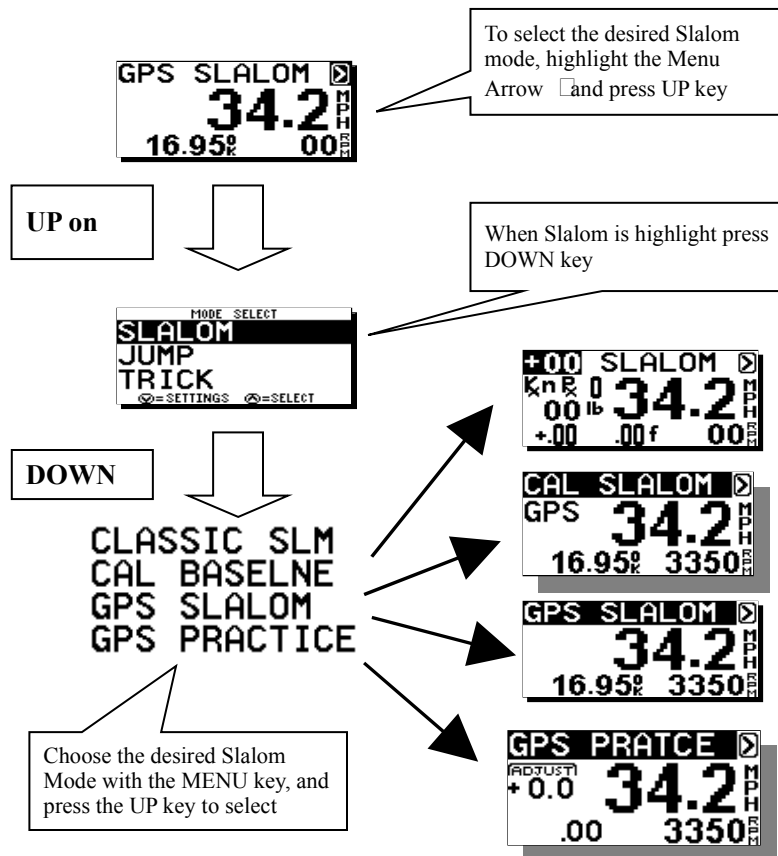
GPS SLALOM
34.2 MPH
16.95 OK
00 RPM

To select the desired Slalom mode, highlight the Menu Arrow □and press UP key

UP on

When Slalom is highlight press DOWN key

MODE SELECT
SLALOM
JUMP
TRICK
=SETTINGS =SELECT

DOWN

CLASSIC SLM
CAL BASELNE
GPS SLALOM
GPS PRACTICE

Choose the desired Slalom Mode with the MENU key, and press the UP key to select

+00 SLALOM
Kn R 0
00 lb
34.2 MPH
+.00 .00f 00 RPM

CAL SLALOM
GPS
34.2 MPH
16.95 OK 3350 RPM

GPS SLALOM
34.2 MPH
16.95 OK 3350 RPM

GPS PRATCE
ADJUST
+0.0
34.2 MPH
.00 3350 RPM